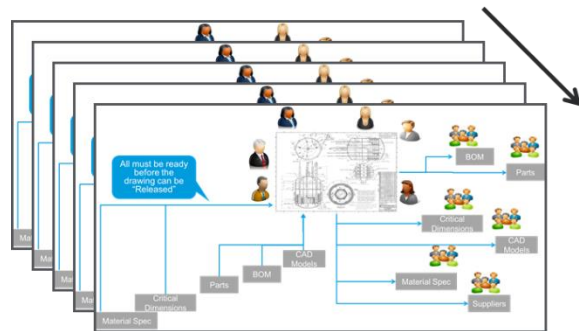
All must be ready before the drawing can be "Released"

BOM

Parts

Critical Dimensions

CAD Models

Material Spec

Suppliers

Material Spec

Critical Dimensions

Parts

BOM

CAD Models

Mat

Ma

Ma

Ma